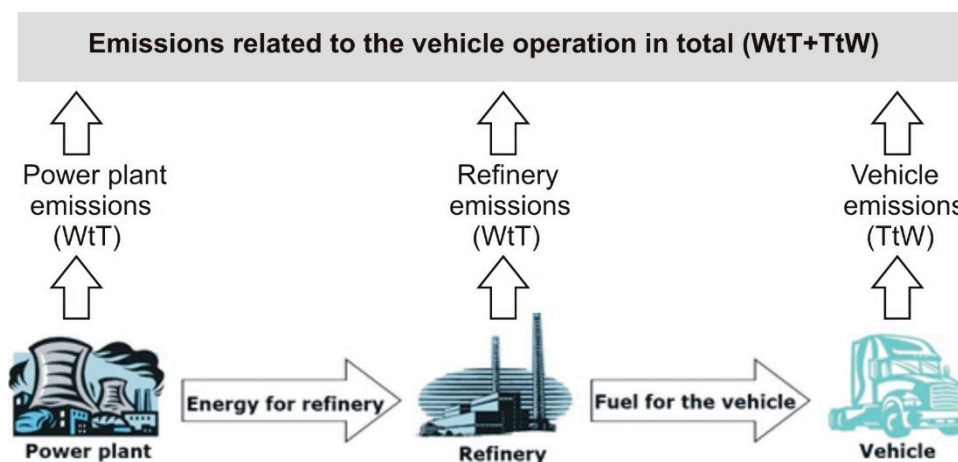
Emissions related to the vehicle operation in total (WtT+TtW)

Power plant emissions (WtT)

Refinery emissions (WtT)

Vehicle emission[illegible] (TtW)

Energy for refinery

Fuel for the vehicle

Power plant

Refinery

Vehicle